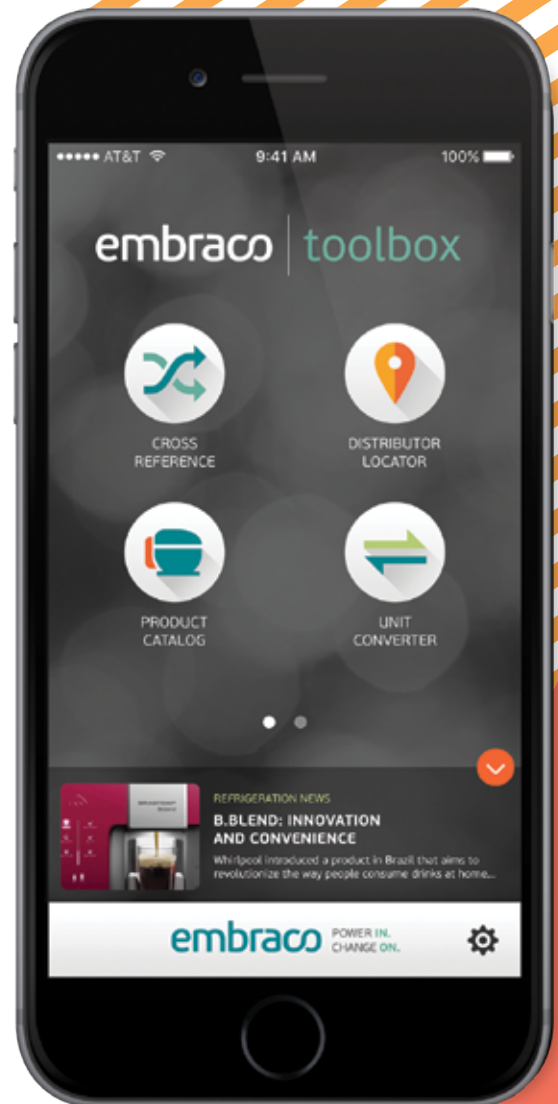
●●●●● AT&T 9:41 AM 100%

embraco | toolbox

CROSS REFERENCE

DISTRIBUTOR LOCATOR

PRODUCT CATALOG

UNIT CONVERTER

REFRIGERATION NEWS

B.BLEND: INNOVATION AND CONVENIENCE

Whirlpool introduced a product in Brazil that aims to revolutionize the way people consume drinks at home...

embraco POWER IN. CHANGE ON.